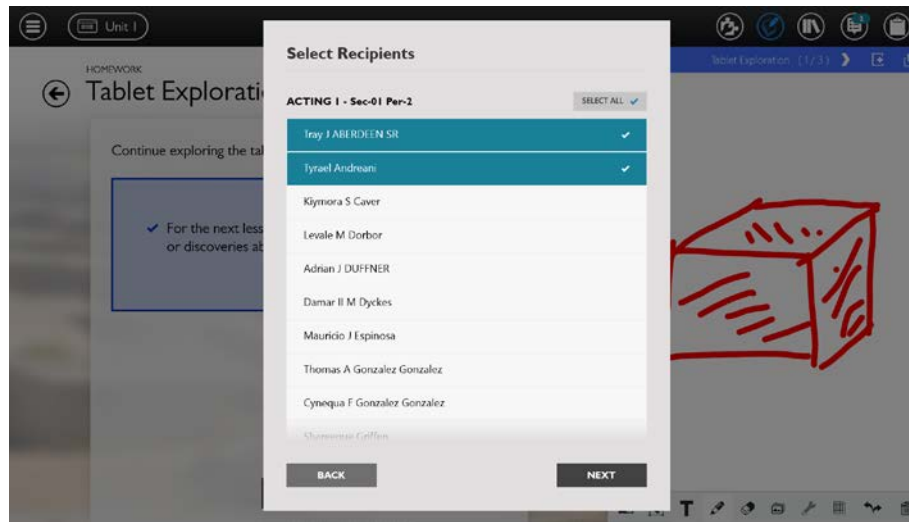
Unit 1

HOMEWORK

Tablet Explorati

Continue exploring the tal

✔ For the next less or discoveries ab

Tablet Exploration (1/3)

Select Recipients

ACTING I - Sec-01 Per-2

SELECT ALL ✔

Tray J ABERDEEN SR ✔

Tyrael Andreani ✔

Kiymora S Caver

Levale M Dorbor

Adrian J DUFFNER

Damar II M Dyckes

Mauricio J Espinosa

Thomas A Gonzalez Gonzalez

Cynequa F Gonzalez Gonzalez

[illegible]

BACK

NEXT

T